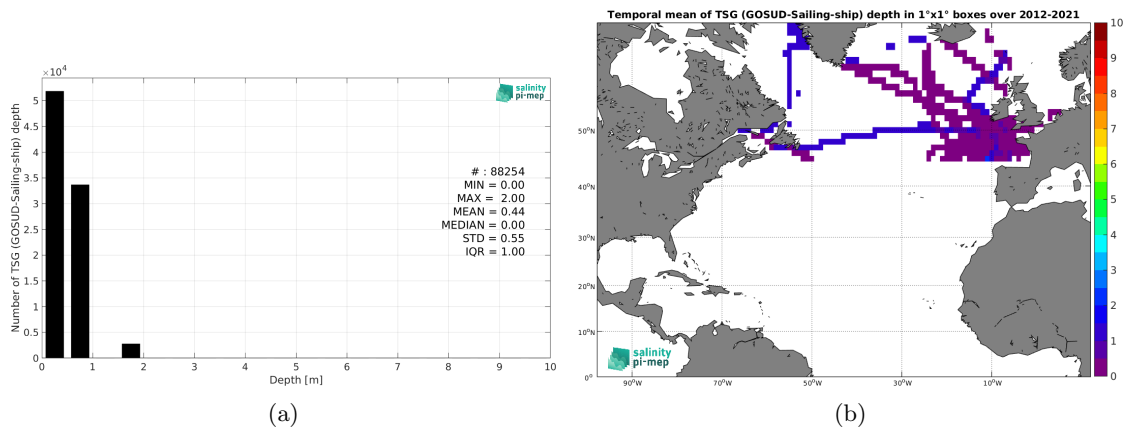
$\times10^4$
5
4.5
4
3.5
3
2.5
2
1.5
1
0.5
0
Number of TSG (GOSUD-Sailing-ship) depth

salinity pi-mep

# : 88254
MIN = 0.00
MAX = 2.00
MEAN = 0.44
MEDIAN = 0.00
STD = 0.55
IQR = 1.00

0 1 2 3 4 5 6 7 8 9 10
Depth [m]

(a)

Temporal mean of TSG (GOSUD-Sailing-ship) depth in 1°x1° boxes over 2012-2021

50°N
40°N
30°N
20°N
10°N
0°
90°W 70°W 50°W 30°W 10°W

salinity pi-mep

10
9
8
7
6
5
4
3
2
1
0

(b)